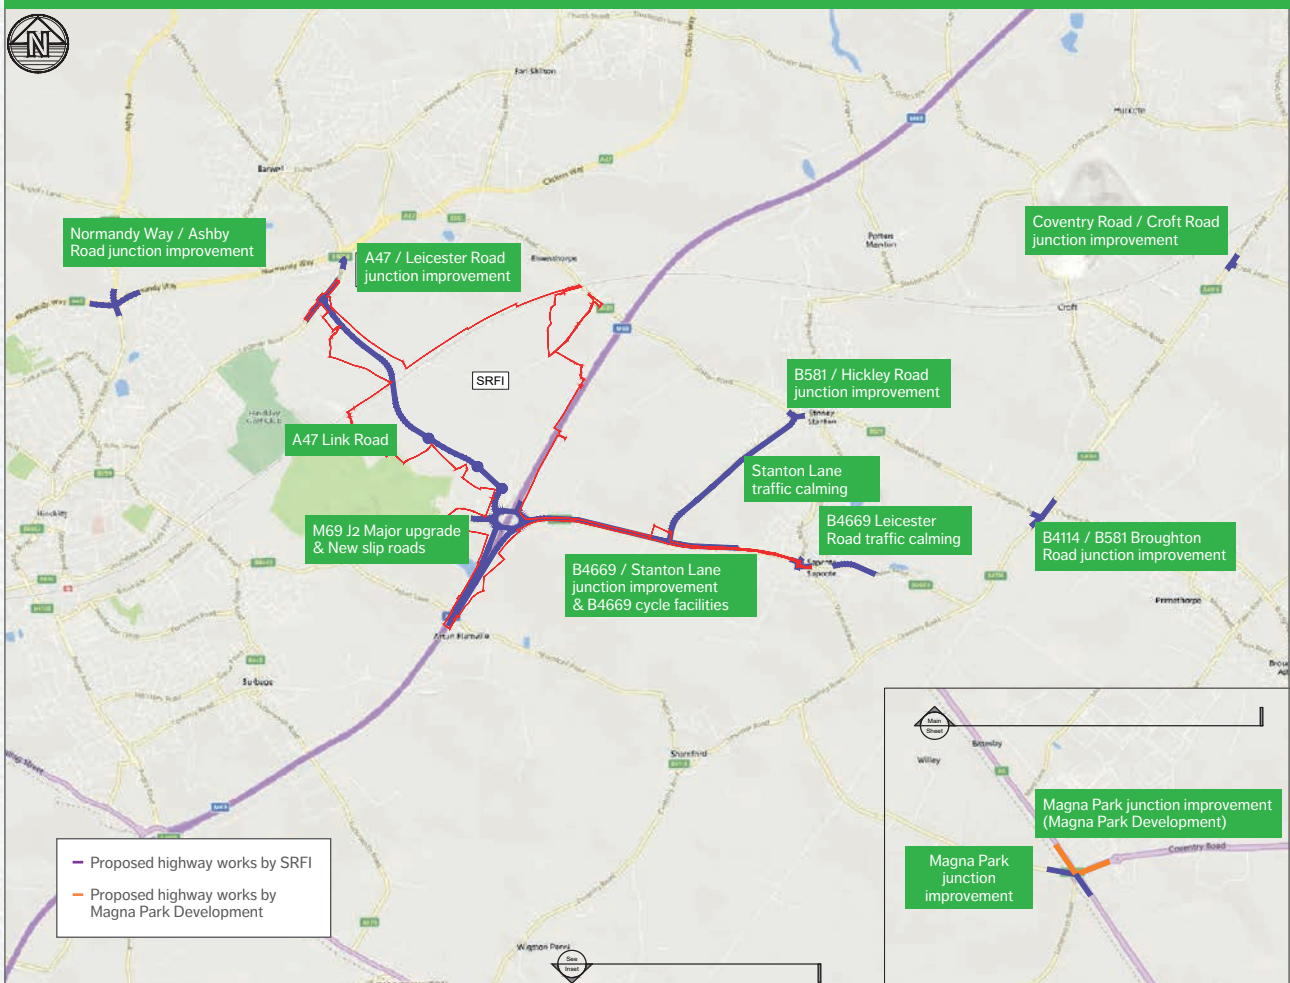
N

Normandy Way / Ashby Road junction improvement

A47 / Leicester Road junction improvement

SRFI

Coventry Road / Croft Road junction improvement

B581 / Hickley Road junction improvement

A47 Link Road

Stanton Lane traffic calming

B4669 Leicester Road traffic calming

B4114 / B581 Broughton Road junction improvement

M69 J2 Major upgrade & New slip roads

B4669 / Stanton Lane junction improvement & B4669 cycle facilities

Earl Shilton

Barwell

Elmesthorpe

Potters Marston

Croft

Hinckley

Aston Flamville

Sharnford

Sapcote

Primethorpe

Wigston Parva

Main Sheet

Bransby

Willey

Magna Park junction improvement (Magna Park Development)

Magna Park junction improvement

Coventry Road

Proposed highway works by SRFI

Proposed highway works by Magna Park Development

See Inset